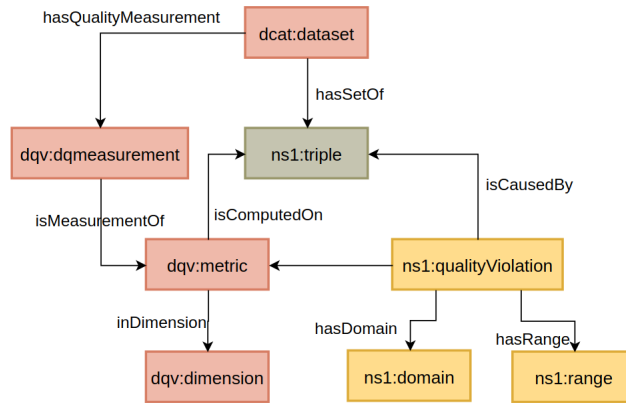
hasQualityMeasurement

dcat:dataset

hasSetOf

dqv:dqmeasurement

ns1:triple

isCausedBy

isMeasurementOf

isComputedOn

dqv:metric

ns1:qualityViolation

inDimension

hasDomain

hasRange

dqv:dimension

ns1:domain

ns1:range